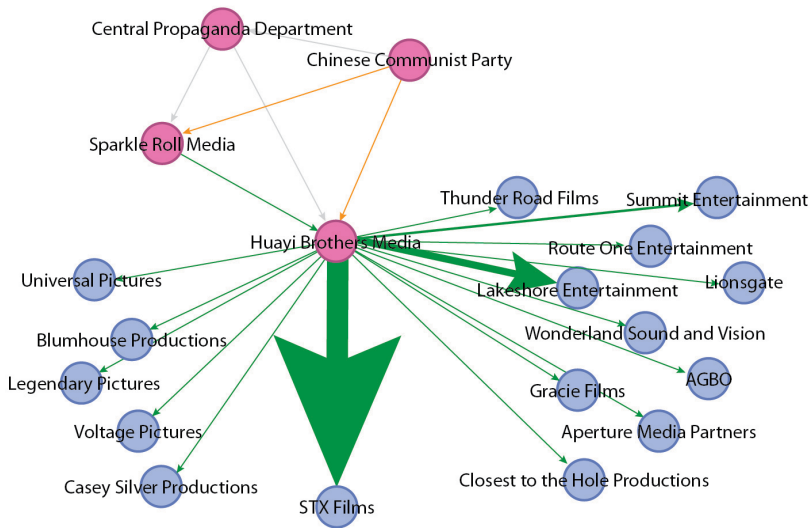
Central Propaganda Department
Chinese Communist Party
Sparkle Roll Media
Thunder Road Films
Summit Entertainment
Huayi Brothers Media
Route One Entertainment
Universal Pictures
Lionsgate
Lakeshore Entertainment
Blumhouse Productions
Wonderland Sound and Vision
Legendary Pictures
AGBO
Gracie Films
Voltage Pictures
Aperture Media Partners
Casey Silver Productions
Closest to the Hole Productions
STX Films